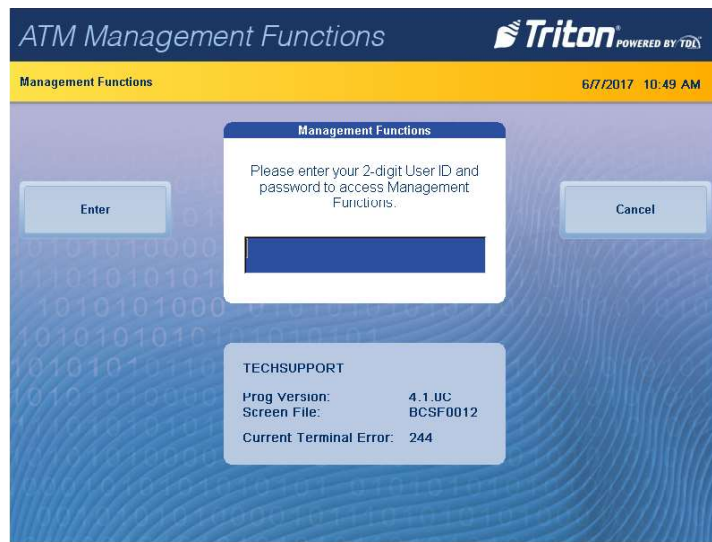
ATM Management Functions

Triton POWERED BY TDL

Management Functions

6/7/2017 10:49 AM

Management Functions

Please enter your 2-digit User ID and password to access Management Functions.

Enter

Cancel

TECHSUPPORT

| Prog Version: | 4.1.0C |
|---|---|
| Screen File: | BCSF0012 |
| Current Terminal Error: | 244 |